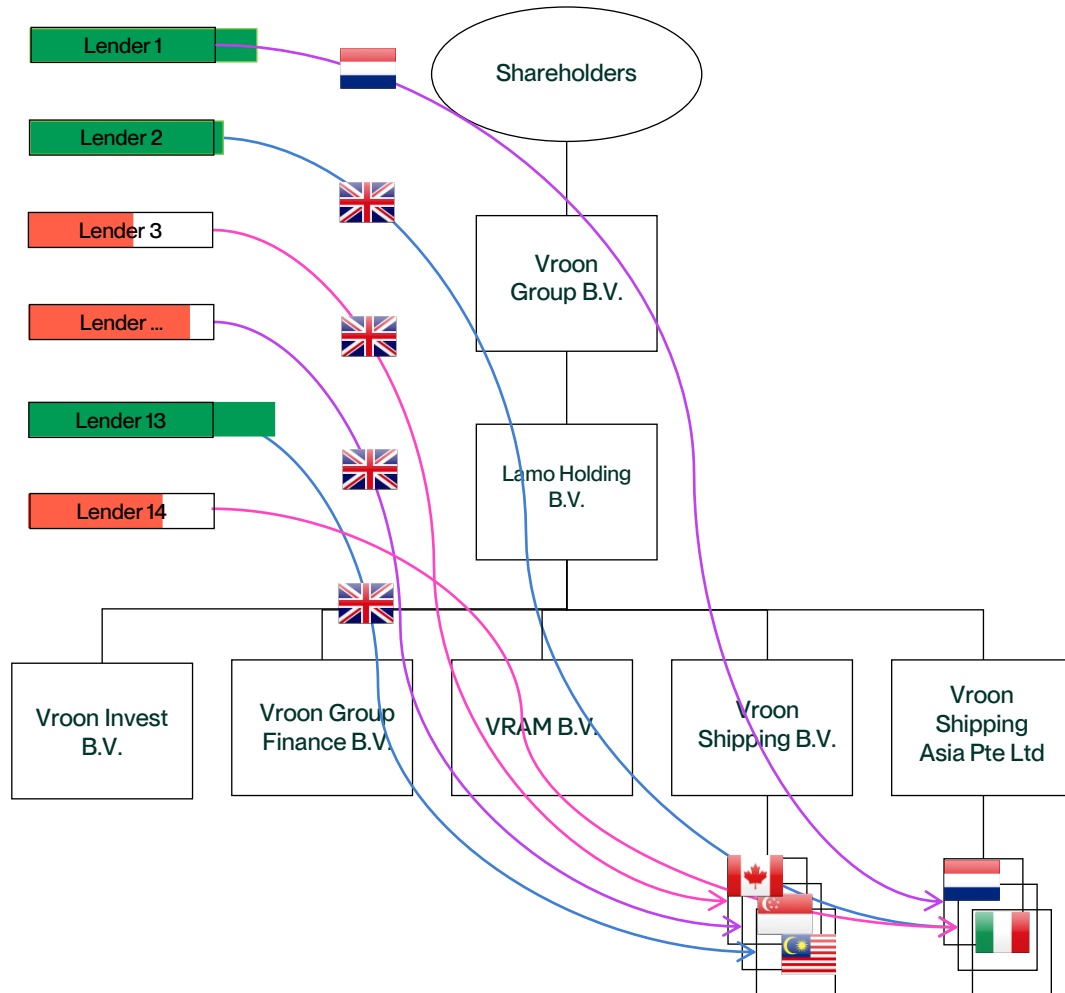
Lender 1

Lender 2

Lender 3

Lender ...

Lender 13

Lender 14

Shareholders

Vroon Group B.V.

Lamo Holding B.V.

Vroon Invest B.V.

Vroon Group Finance B.V.

VRAM B.V.

Vroon Shipping B.V.

Vroon Shipping Asia Pte Ltd